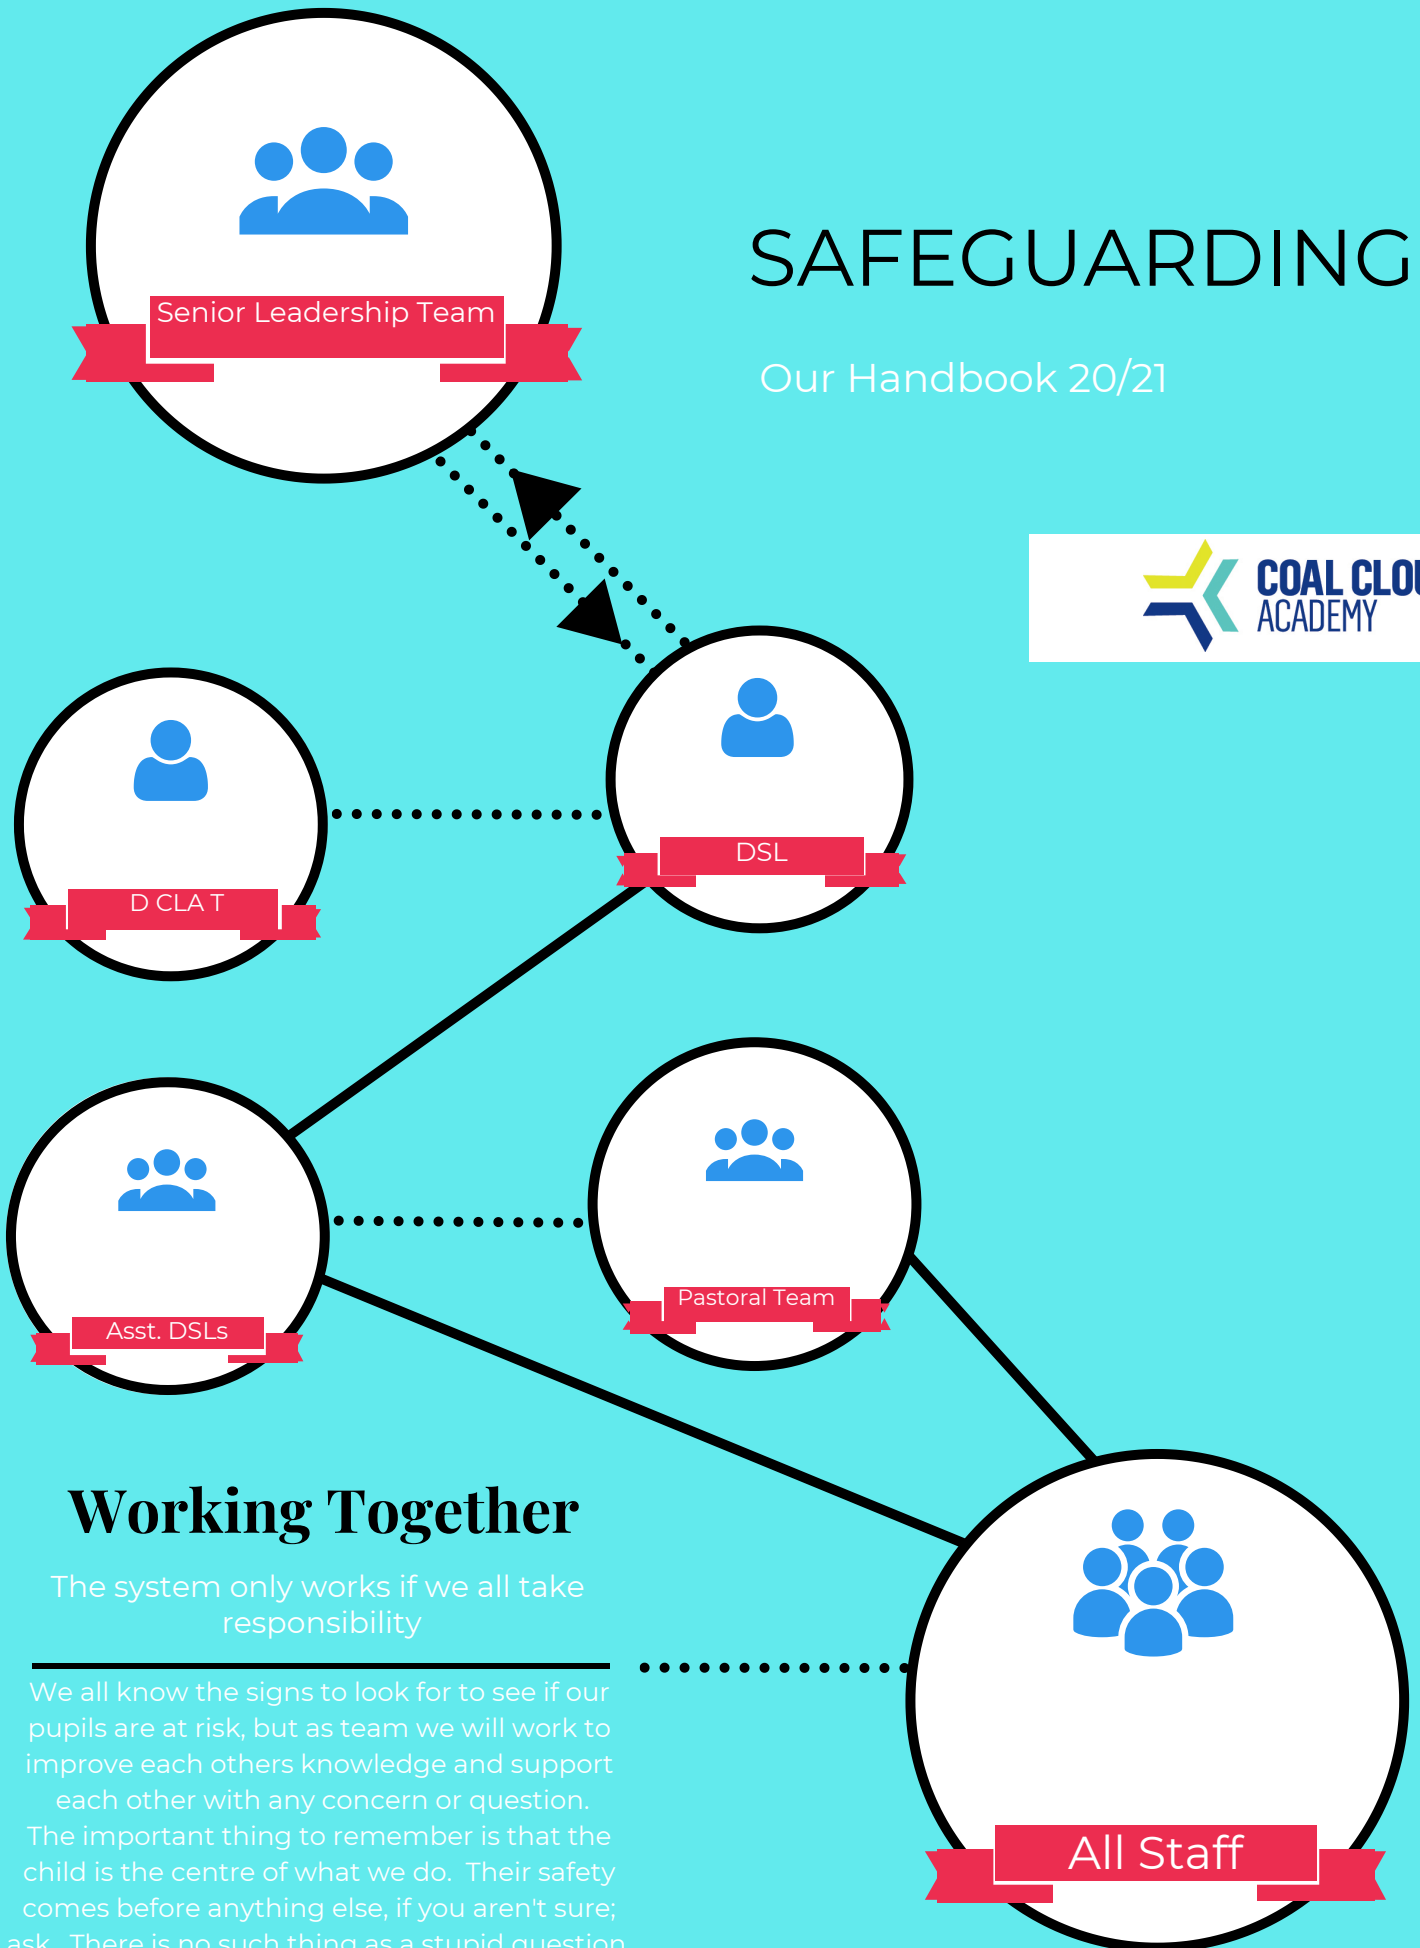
Senior Leadership Team

SAFEGUARDING

Our Handbook 20/21

COAL CLOU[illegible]
ACADEMY

DSL

D CLA T

Pastoral Team

Asst. DSLs

Working Together

The system only works if we all take responsibility

We all know the signs to look for to see if our pupils are at risk, but as team we will work to improve each others knowledge and support each other with any concern or question. The important thing to remember is that the child is the centre of what we do. Their safety comes before anything else, if you aren't sure; ask. There is no such thing as a stupid question

All Staff